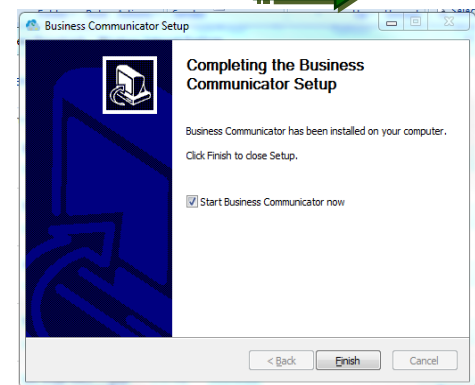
Business Communicator Setup

Completing the Business Communicator Setup

Business Communicator has been installed on your computer.

Click Finish to close Setup.

Start Business Communicator now

< Back
Finish
Cancel